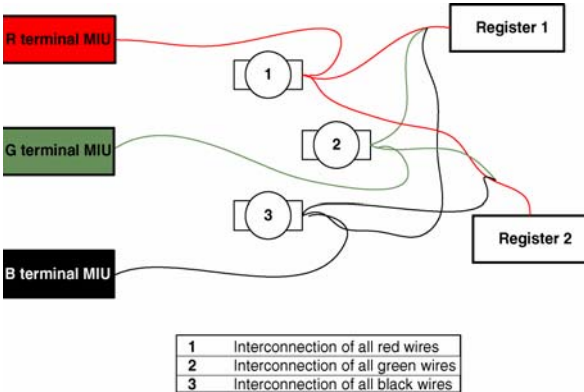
R terminal MIU

Register 1

1

G terminal MIU

2

3

Register 2

B terminal MIU

| 1 | Interconnection of all red wires |
|---|---|
| 2 | Interconnection of all green wires |
| 3 | Interconnection of all black wires |